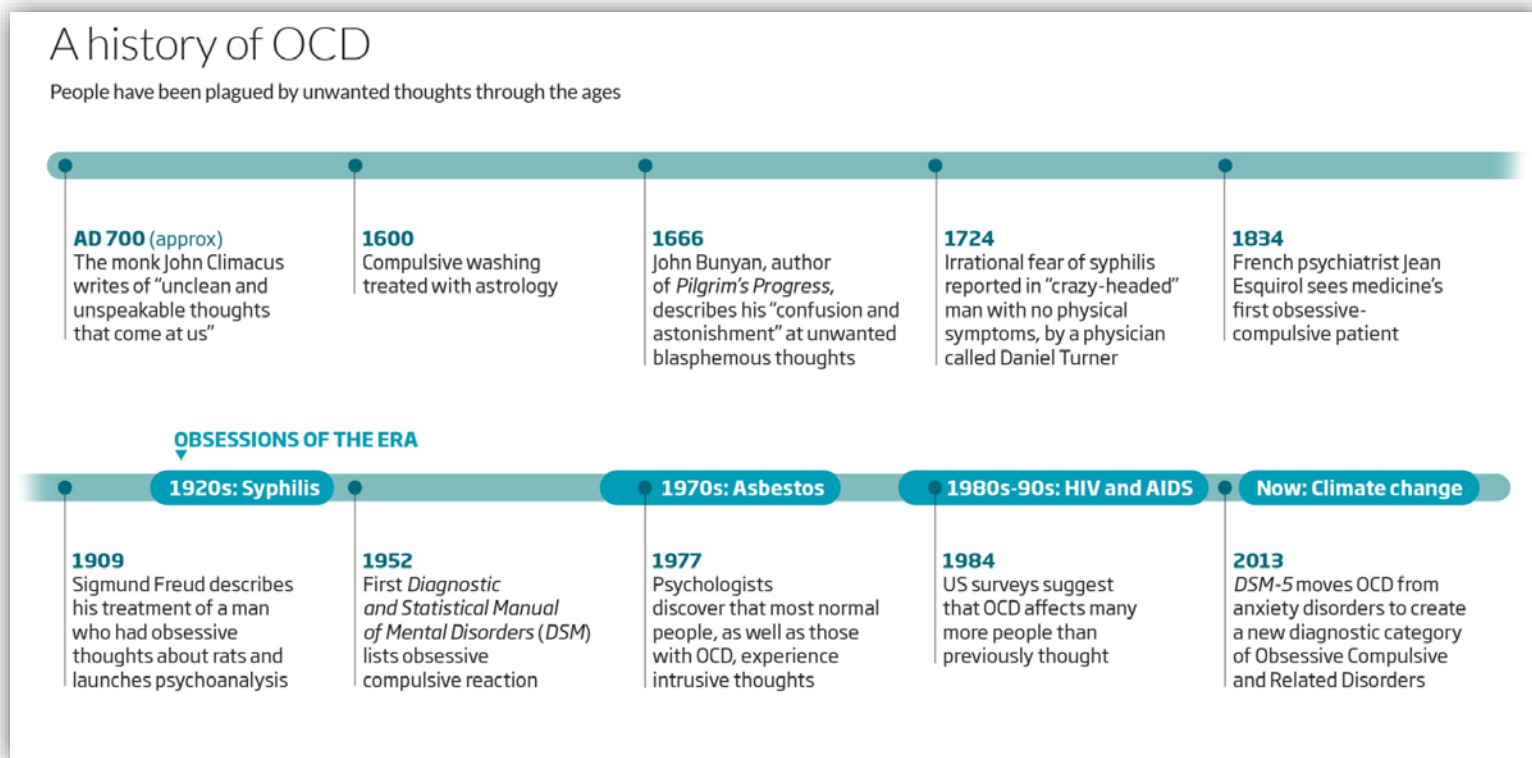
A history of OCD

People have been plagued by unwanted thoughts through the ages

AD 700 (approx)
The monk John Climacus writes of "unclean and unspeakable thoughts that come at us"

1600
Compulsive washing treated with astrology

1666
John Bunyan, author of Pilgrim's Progress, describes his "confusion and astonishment" at unwanted blasphemous thoughts

1724
Irrational fear of syphilis reported in "crazy-headed" man with no physical symptoms, by a physician called Daniel Turner

1834
French psychiatrist Jean Esquirol sees medicine's first obsessive-compulsive patient

OBSESSIONS OF THE ERA

1920s: Syphilis

1970s: Asbestos

1980s-90s: HIV and AIDS

Now: Climate change

1909
Sigmund Freud describes his treatment of a man who had obsessive thoughts about rats and launches psychoanalysis

1952
First Diagnostic and Statistical Manual of Mental Disorders (DSM) lists obsessive compulsive reaction

1977
Psychologists discover that most normal people, as well as those with OCD, experience intrusive thoughts

1984
US surveys suggest that OCD affects many more people than previously thought

2013
DSM-5 moves OCD from anxiety disorders to create a new diagnostic category of Obsessive Compulsive and Related Disorders